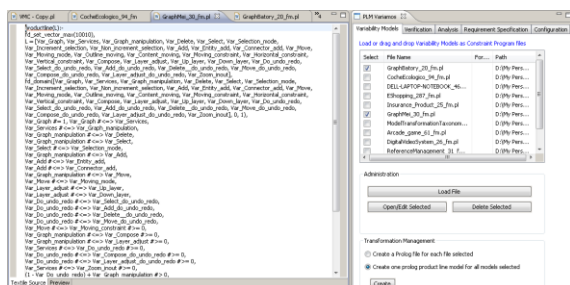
VMC - Copy.pl | CocheEcologico_94_fm.pl | GraphMse_30_fm.pl | GraphHistory_20_fm.pl

productline(L):-
fd_set_vector_max(10010),
L =[Var_Graph, Var_Services, Var_Graph_manipulation, Var_Delete, Var_Select, Var_Selection_mode,
Var_Increment_selection, Var_Non_increment_selection, Var_Add, Var_Entity_add, Var_Connector_add, Var_Move,
Var_Moving_mode, Var_Outline_moving, Var_Content_moving, Var_Moving_constraint, Var_Horizontal_constraint,
Var_Vertical_constraint, Var_Compose, Var_Layer_adjust, Var_Up_layer, Var_Down_layer, Var_Do_undo_redo,
Var_Select_do_undo_redo, Var_Add_do_undo_redo, Var_Delete_do_undo_redo, Var_Move_do_undo_redo,
Var_Compose_do_undo_redo, Var_Layer_adjust_do_undo_redo, Var_Zoom_inout],
fd_domain([Var_Graph, Var_Services, Var_Graph_manipulation, Var_Delete, Var_Select, Var_Selection_mode,
Var_Increment_selection, Var_Non_increment_selection, Var_Add, Var_Entity_add, Var_Connector_add, Var_Move,
Var_Moving_mode, Var_Outline_moving, Var_Content_moving, Var_Moving_constraint, Var_Horizontal_constraint,
Var_Vertical_constraint, Var_Compose, Var_Layer_adjust, Var_Up_layer, Var_Down_layer, Var_Do_undo_redo,
Var_Select_do_undo_redo, Var_Add_do_undo_redo, Var_Delete_do_undo_redo, Var_Move_do_undo_redo,
Var_Compose_do_undo_redo, Var_Layer_adjust_do_undo_redo, Var_Zoom_inout], 0, 1),
Var_Graph #= 1, Var_Graph #<=> Var_Services,
Var_Services #<=> Var_Graph_manipulation,
Var_Graph_manipulation #<=> Var_Delete,
Var_Select #<=> Var_Selection_mode,
Var_Graph_manipulation #<=> Var_Add,
Var_Add #<=> Var_Entity_add,
Var_Add #<=> Var_Connector_add,
Var_Graph_manipulation #<=> Var_Move,
Var_Move #<=> Var_Moving_mode,
Var_Layer_adjust #<=> Var_Up_layer,
Var_Layer_adjust #<=> Var_Down_layer,
Var_Do_undo_redo #<=> Var_Select_do_undo_redo,
Var_Do_undo_redo #<=> Var_Add_do_undo_redo,
Var_Do_undo_redo #<=> Var_Delete_do_undo_redo,
Var_Do_undo_redo #<=> Var_Move_do_undo_redo,
Var_Move #<=> Var_Moving_constraint #>= 0,
Var_Graph_manipulation #<=> Var_Compose #>= 0,
Var_Graph_manipulation #<=> Var_Layer_adjust #>= 0,
Var_Services #<=> Var_Do_undo_redo #>= 0,
Var_Do_undo_redo #<=> Var_Compose_do_undo_redo #>= 0,
Var_Do_undo_redo #<=> Var_Layer_adjust_do_undo_redo #>= 0,
Var_Services #<=> Var_Zoom_inout #>= 0,
(1 - Var_Do_undo_redo) + Var_Graph_manipulation #> 0,
Textile Source | Preview

PLM Variances

Variability Models | Verification | Analysis | Requirement Specification | Configuration

Load or drag and drop Variability Models as Constraint Program files

| Select | File Name | For... | Path |
|---|---|---|---|
| ☑ | GraphHistory_20_fm.pl | | D:\Pis\Pers... |
| ☐ | CocheEcologico_94_fm.pl | | D:\Pis\Pers... |
| ☐ | DELL-LAPTOP-NOSEBACK_46... | | D:\Pis\Pers... |
| ☐ | EShopping_287_fm.pl | | D:\Pis\Pers... |
| ☐ | Insurance_Product_25_fm.pl | | D:\Pis\Pers... |
| ☑ | GraphMse_30_fm.pl | | D:\Pis\Pers... |
| ☐ | ModelTransformationTaxonom... | | D:\Pis\Pers... |
| ☐ | Arcade_game_61_fm.pl | | D:\Pis\Pers... |
| ☐ | DigitalVideoSystem_26_fm.pl | | D:\Pis\Pers... |
| ☐ | ReferenceManagement_31_f... | | D:\Pis\Pers... |

Administration

Load File

Open/Edit Selected | Delete Selected

Transformation Management

Create a Prolog file for each file selected

Create one prolog product line model for all models selected

Create